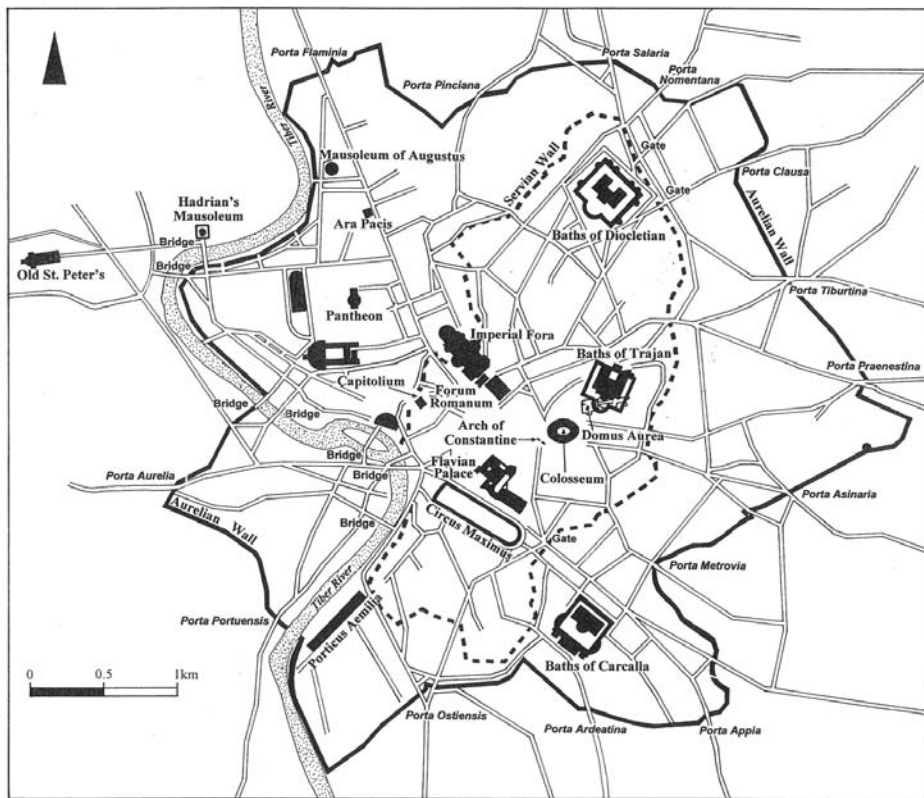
Porta Flaminia
Porta Pinciana
Porta Salaria
Porta Nomentana
Tiber River
Mausoleum of Augustus
Servian Wall
Gate
Gate
Porta Clausa
Aurelian Wall
Hadrian's Mausoleum
Ara Pacis
Baths of Diocletian
Bridge
Bridge
Old St. Peter's
Porta Tiburtina
Pantheon
Imperial Fora
Baths of Trajan
Porta Praenestina
Capitolium
Forum Romanum
Bridge
Bridge
Arch of Constantine
Domus Aurea
Bridge
Bridge
Porta Aurelia
Flavian Palace
Colosseum
Bridge
Porta Asinaria
Aurelian Wall
Circus Maximus
Gate
Porta Metrovia
Tiber River
Porta Portuensis
Porticus Aemilia
Baths of Carcalla
0
0.5
1km
Porta Ostiensis
Porta Ardeatina
Porta Appia